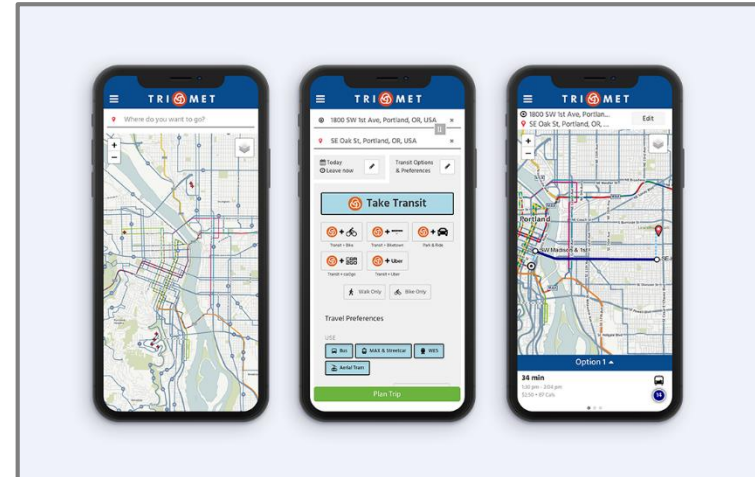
TRIMET

Where do you want to go?

TRIMET

1800 SW 1st Ave, Portland, OR, USA

SE Oak St, Portland, OR, USA

Today
Leave now

Transit Options & Preferences

Take Transit

Transit + Bike

Transit + Scooter

Park & Ride

Transit + car2go

+ Uber

Transit + Uber

Walk Only

Bike Only

Travel Preferences

USE

Bus

MAX & Streetcar

WES

Aerial Tram

Plan Trip

TRIMET

1800 SW 1st Ave, Portlan...

SE Oak St, Portland, OR,...

Edit

Portland

SW Madison & 1st

Option 1

34 min

1:30 pm - 2:04 pm

$2.50 • 87 Cals

14